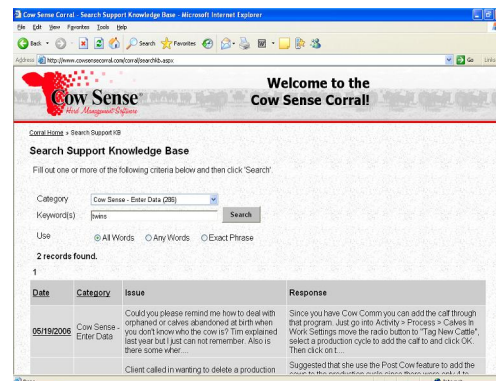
Cow Sense Corral - Search Support Knowledge Base - Microsoft Internet Explorer

File Edit View Favorites Tools Help

Back Search Favorites

Address http://www.cowsensecorral.com/corral/searchkb.aspx Go Links

Cow Sense
Herd Management Software

Welcome to the Cow Sense Corral!

Corral Home » Search Support KB

Search Support Knowledge Base

Fill out one or more of the following criteria below and then click 'Search'.

Category Cow Sense - Enter Data (286)

Keyword(s) twins Search

Use All Words Any Words Exact Phrase

2 records found.

1

| Date | Category | Issue | Response |
|---|---|---|---|
| 05/19/2006 | Cow Sense - Enter Data | Could you please remind me how to deal with orphaned or calves abandoned at birth when you don't know who the cow is? Tim explained last year but I just can not remember. Also is there some wher.... | Since you have Cow Comm you can add the calf through that program. Just go into Activity > Process > Calves In Work Settings move the radio button to "Tag New Cattle", select a production cycle to add the calf to and click OK. Then click on t.... |
| | | Client called in wanting to delete a production | Suggested that she use the Post Cow feature to add the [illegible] |